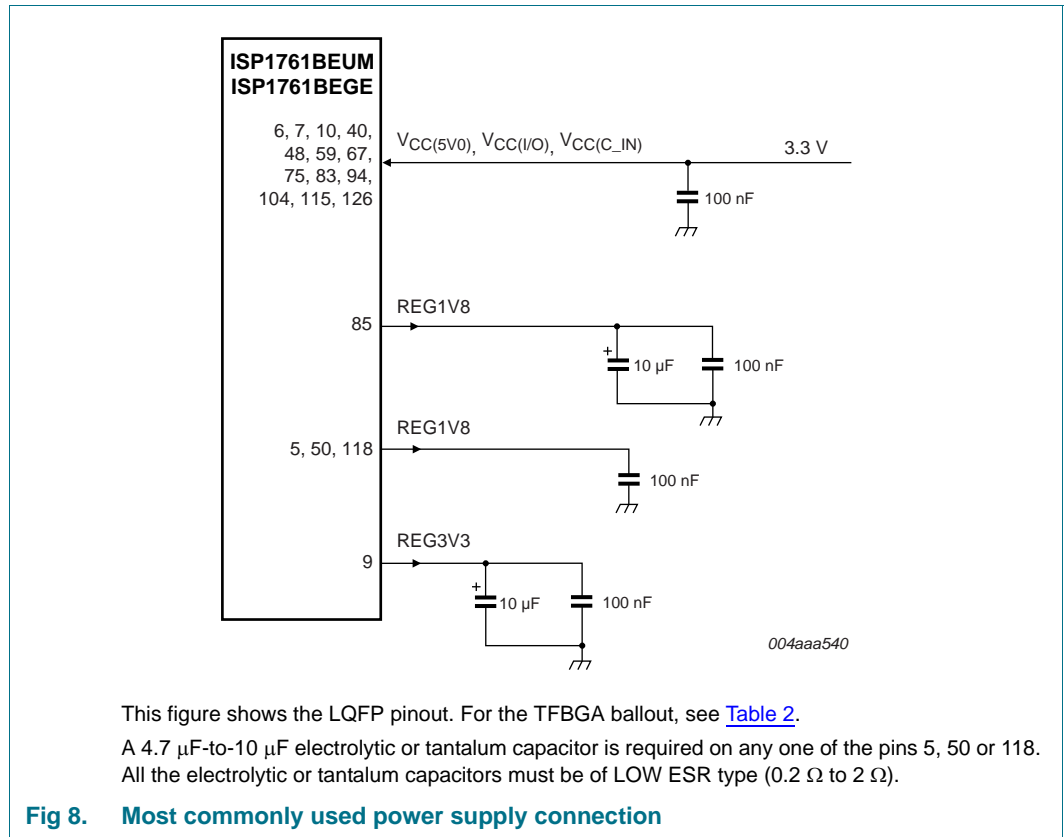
ISP1761BEUM
ISP1761BEGE

6, 7, 10, 40, 48, 59, 67, 75, 83, 94, 104, 115, 126

$V_{CC(5V0)}$, $V_{CC(I/O)}$, $V_{CC(C\_IN)}$

3.3 V

100 nF

85

REG1V8

+

10 µF

100 nF

5, 50, 118

REG1V8

100 nF

9

REG3V3

+

10 µF

100 nF

004aaa540

This figure shows the LQFP pinout. For the TFBGA ballout, see Table 2.

A 4.7 μF-to-10 μF electrolytic or tantalum capacitor is required on any one of the pins 5, 50 or 118. All the electrolytic or tantalum capacitors must be of LOW ESR type (0.2 Ω to 2 Ω).

Fig 8. Most commonly used power supply connection